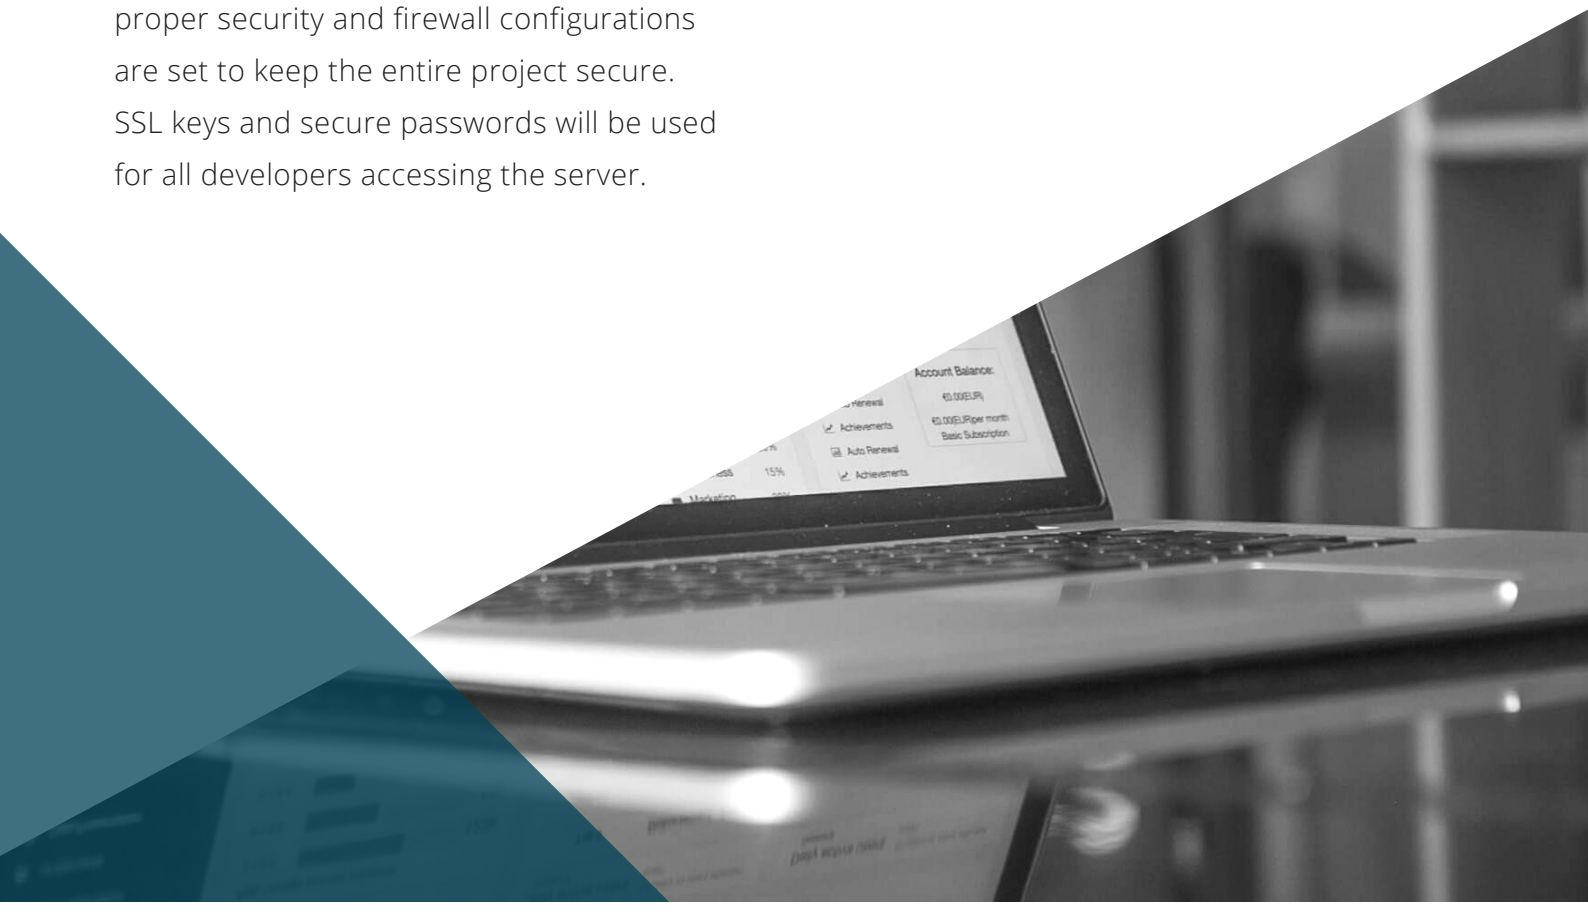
proper security and firewall configurations are set to keep the entire project secure. SSL keys and secure passwords will be used for all developers accessing the server.

Account Balance:
€0.00EUR)
€0.00EUR)per month
Basic Subscription
Renewal
Achievements
Auto Renewal
Achievements
15%
Marketing